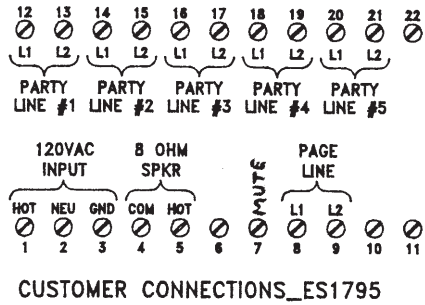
12 13 14 15 16 17 18 19 20 21 22

L1 L2 L1 L2 L1 L2 L1 L2 L1 L2

PARTY LINE #1

PARTY LINE #2

PARTY LINE #3

PARTY LINE #4

PARTY LINE #5

120VAC INPUT

8 OHM SPKR

MUTE

PAGE LINE

HOT NEU GND COM HOT L1 L2

1 2 3 4 5 6 7 8 9 10 11

CUSTOMER CONNECTIONS_ES1795